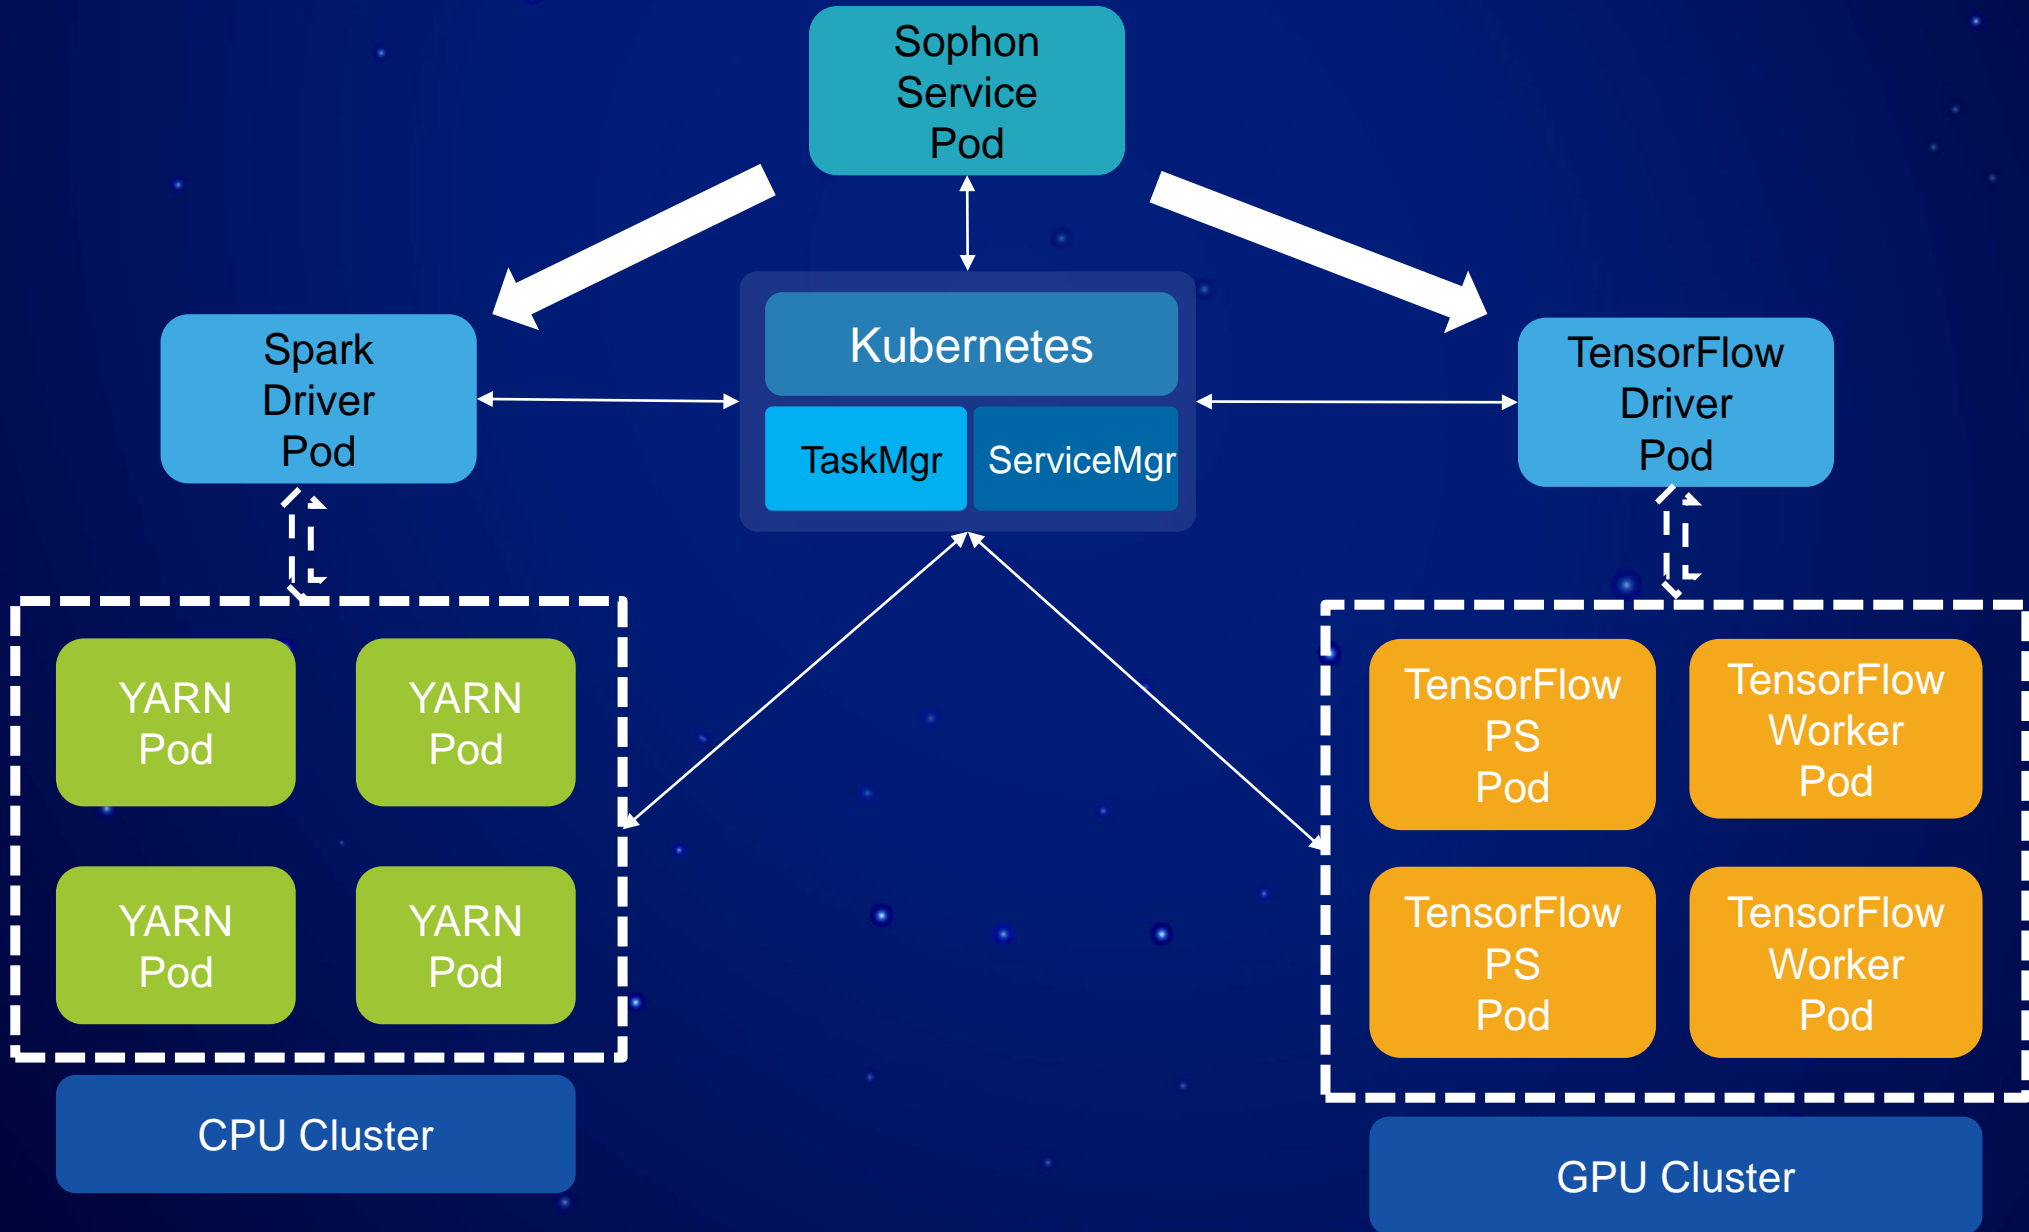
Sophon Service Pod

Spark Driver Pod

Kubernetes

TaskMgr

ServiceMgr

TensorFlow Driver Pod

YARN Pod

YARN Pod

YARN Pod

YARN Pod

CPU Cluster

TensorFlow PS Pod

TensorFlow Worker Pod

TensorFlow PS Pod

TensorFlow Worker Pod

GPU Cluster